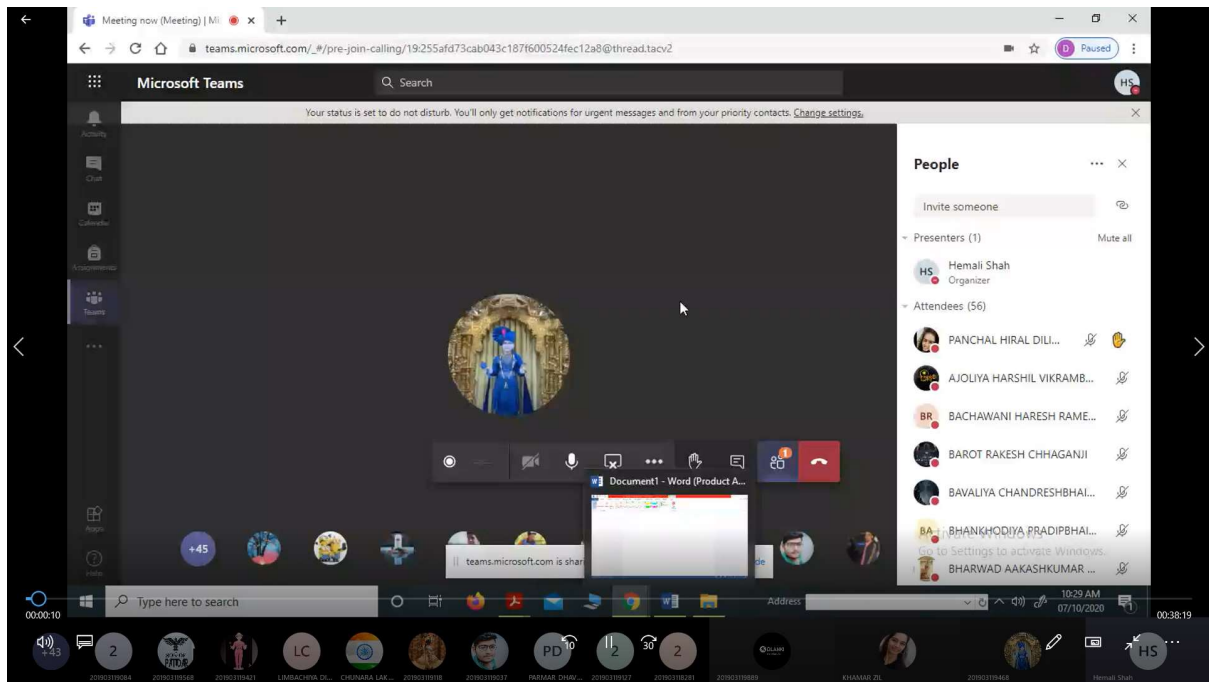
Meeting now (Meeting) | Mi ×

teams.microsoft.com/_#/pre-join-calling/19:255afd73cab043c187f600524fec12a8@thread.tacv2

Paused

Microsoft Teams

Search

HS

Your status is set to do not disturb. You'll only get notifications for urgent messages and from your priority contacts. Change settings.

Activity
Chat
Calendar
Assignments
Teams
...
Apps
Help

People

Invite someone

Presenters (1)
Mute all

HS Hemali Shah
Organizer

Attendees (56)

PANCHAL HIRAL DILI...

AJOLIYA HARSHIL VIKRAMB...

BR BACHAWANI HARESH RAME...

BAROT RAKESH CHHAGANJI

BAVALIYA CHANDRESHBHAI...

BA BHANKHODIYA PRADIPBHAI...

BHARWAD AAKASHKUMAR ...

Activate Windows
Go to Settings to activate Windows.

Document1 - Word (Product A...

+45

teams.microsoft.com is shar

de

00:00:10

Type here to search

Address

10:29 AM
07/10/2020

00:38:19

+43

2

LC

PD

10

2

30

2

2019031190B4
2019031195B8
201903119421
LIMBACHIYA DI...
CHUNARA LAK...
201903119118
201903119037
PARMAR DHAV...
201903119127
201903118281
201903119889
KHAMAR ZIL
201903119468
Hemali Shah

HS